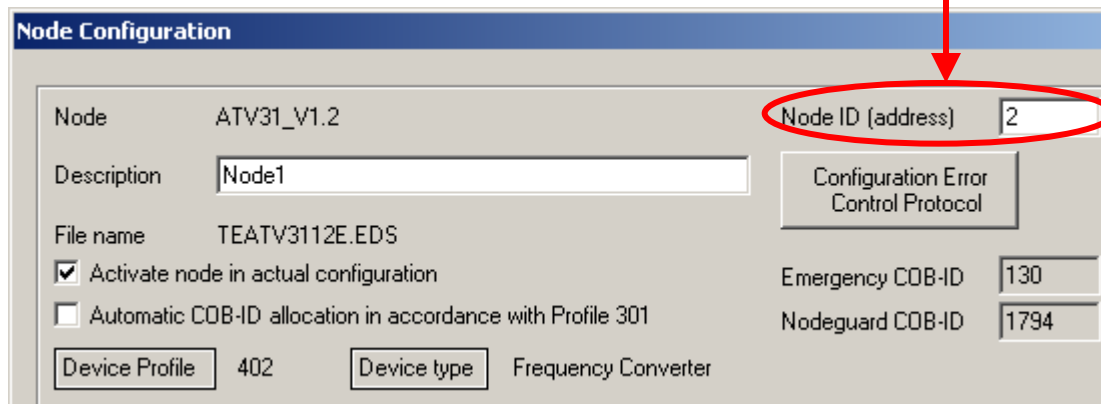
Node Configuration

Node ATV31_V1.2

Description Node1

File name TEATV3112E.EDS

Activate node in actual configuration

Automatic COB-ID allocation in accordance with Profile 301

Device Profile 402

Device type Frequency Converter

Node ID (address) 2

Configuration Error Control Protocol

Emergency COB-ID 130

Nodeguard COB-ID 1794